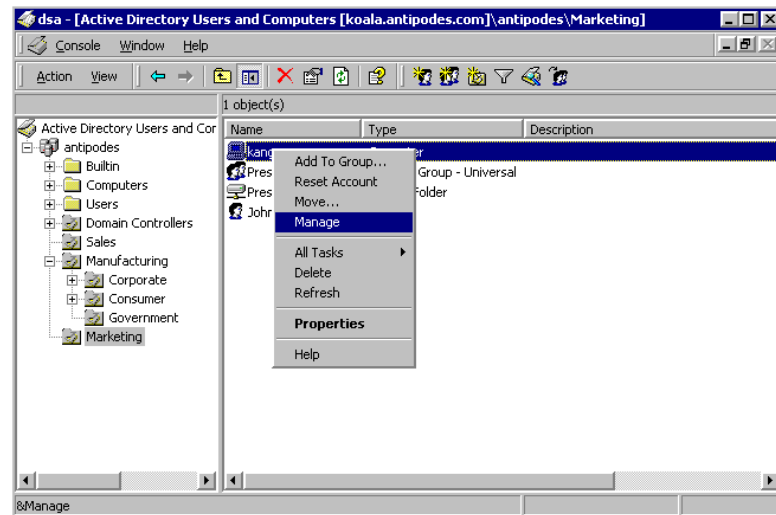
dsa - [Active Directory Users and Computers [koala.antipodes.com]\antipodes\Marketing]

Console Window Help

Action View

1 object(s)

Active Directory Users and Cor
antipodes
Builtin
Computers
Users
Domain Controllers
Sales
Manufacturing
Corporate
Consumer
Government
Marketing

| Name | Type | Description |
|---|---|---|
| kang | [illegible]er | |
| Pres | Group - Universal | |
| Pres | Folder | |
| John | | |

Add To Group...
Reset Account
Move...
Manage
All Tasks
Delete
Refresh
Properties
Help

&Manage